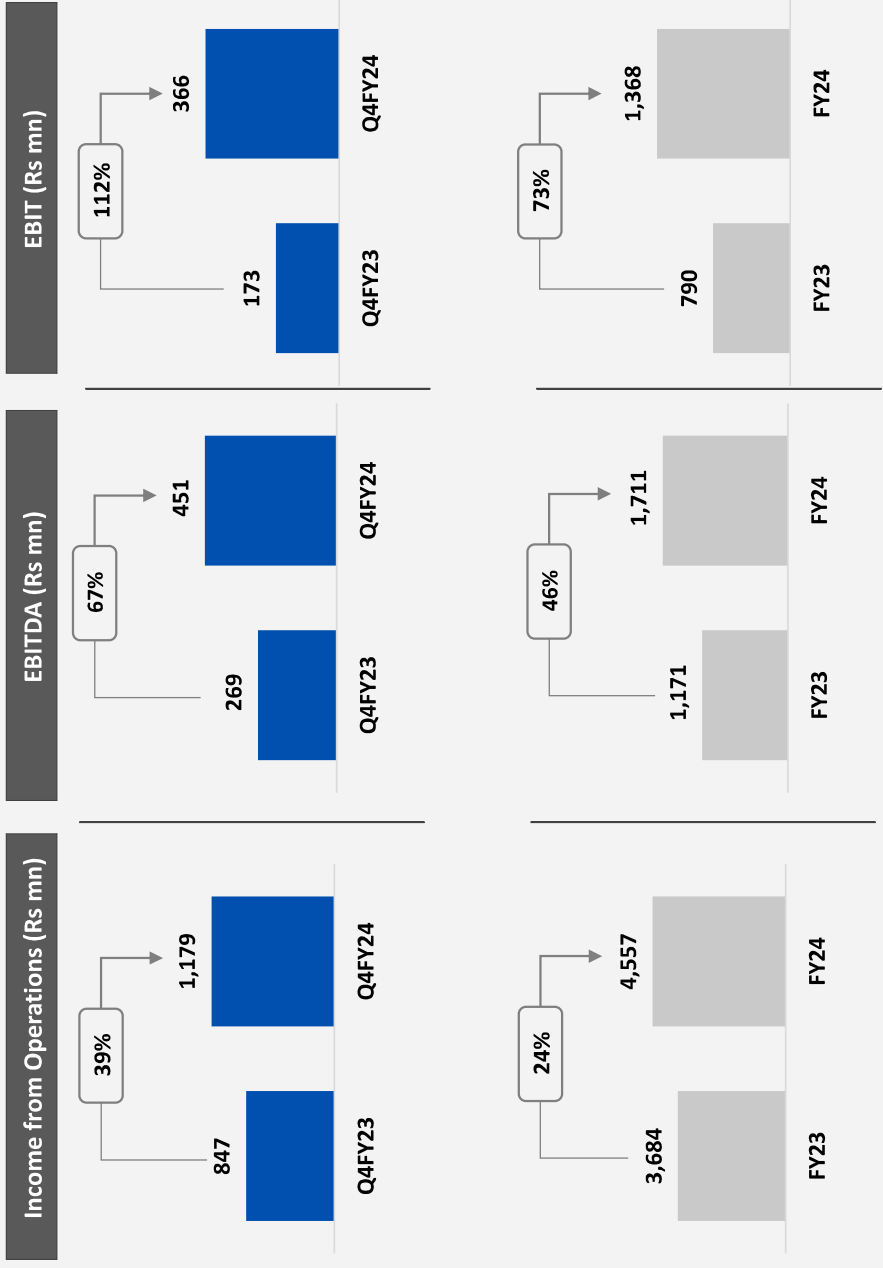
Income from Operations (Rs mn)

847
Q4FY23
39%
1,179
Q4FY24

3,684
FY23
24%
4,557
FY24

EBITDA (Rs mn)

269
Q4FY23
67%
451
Q4FY24

1,171
FY23
46%
1,711
FY24

EBIT (Rs mn)

173
Q4FY23
112%
366
Q4FY24

790
FY23
73%
1,368
FY24